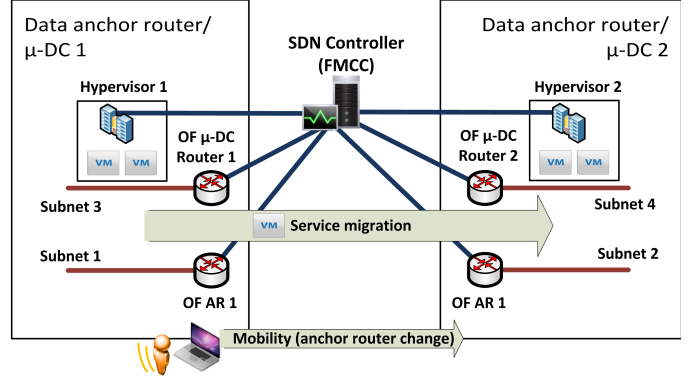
Data anchor router/ μ-DC 1

SDN Controller (FMCC)

Data anchor router/ μ-DC 2

Hypervisor 1

VM VM

OF μ-DC Router 1

Hypervisor 2

OF μ-DC Router 2

VM VM

Subnet 3

VM Service migration

Subnet 4

Subnet 1

Subnet 2

OF AR 1

OF AR 1

Mobility (anchor router change)